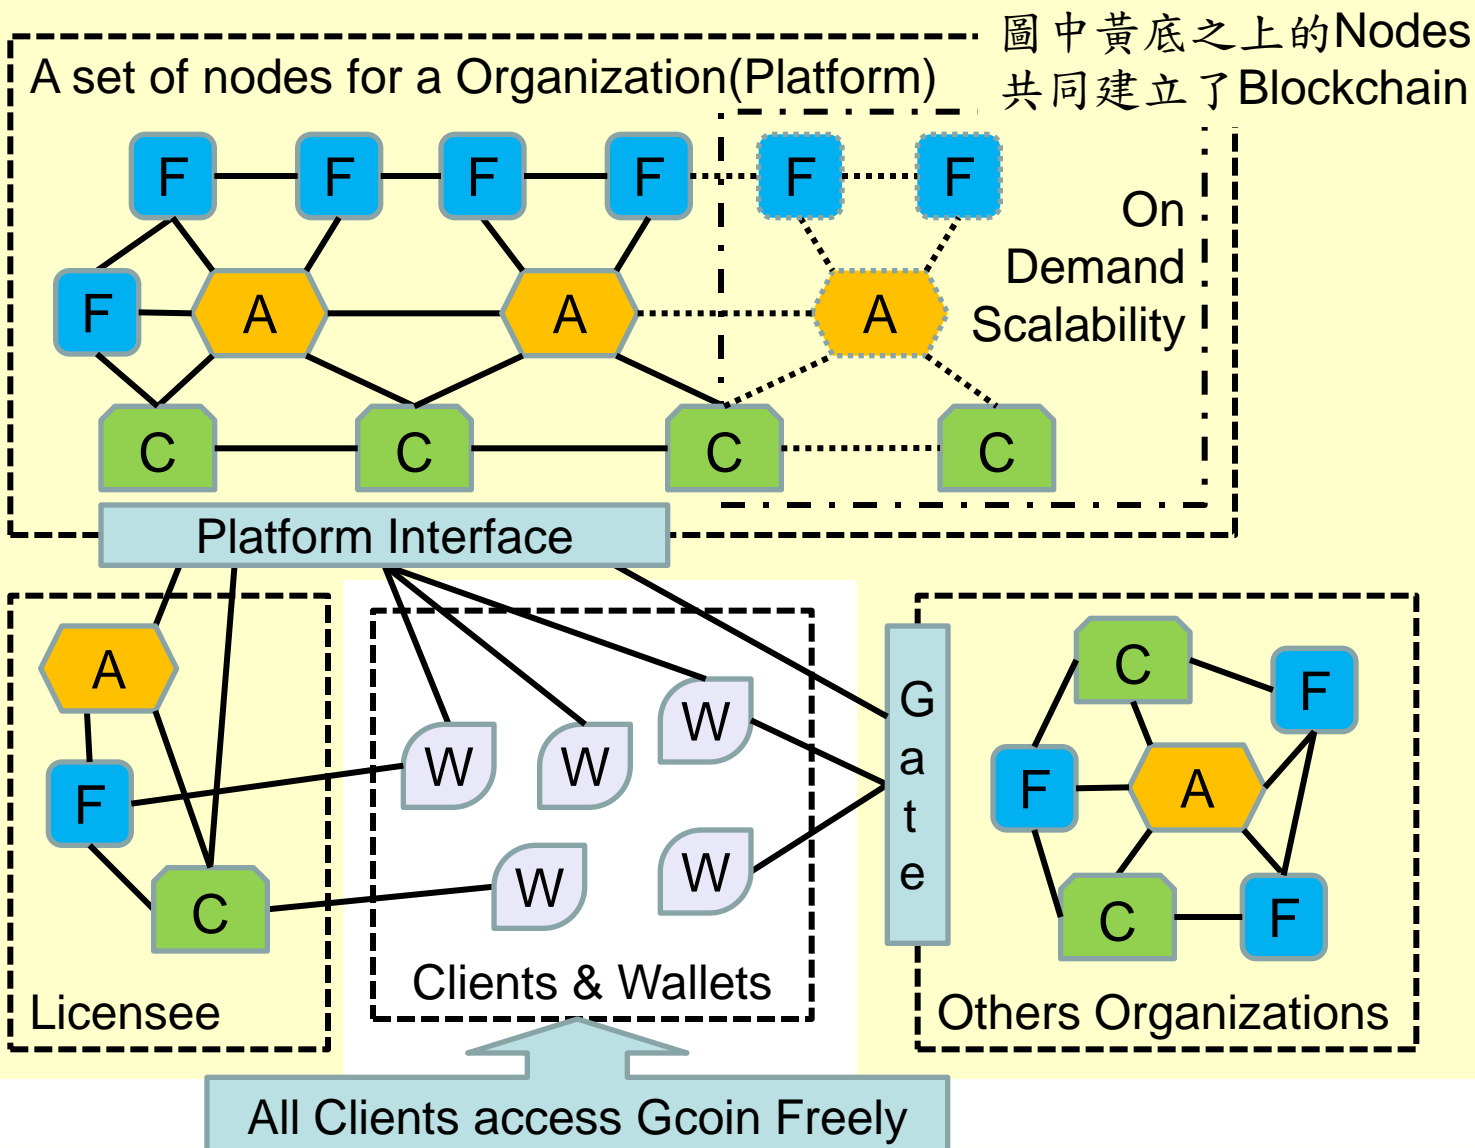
A set of nodes for a Organization(Platform)

圖中黃底之上的Nodes共同建立了Blockchain

F F F F F F

F A A A

On Demand Scalability

C C C C

Platform Interface

A

F

C

Licensee

W W W W W

Clients & Wallets

G a t e

C F F A C F

Others Organizations

All Clients access Gcoin Freely